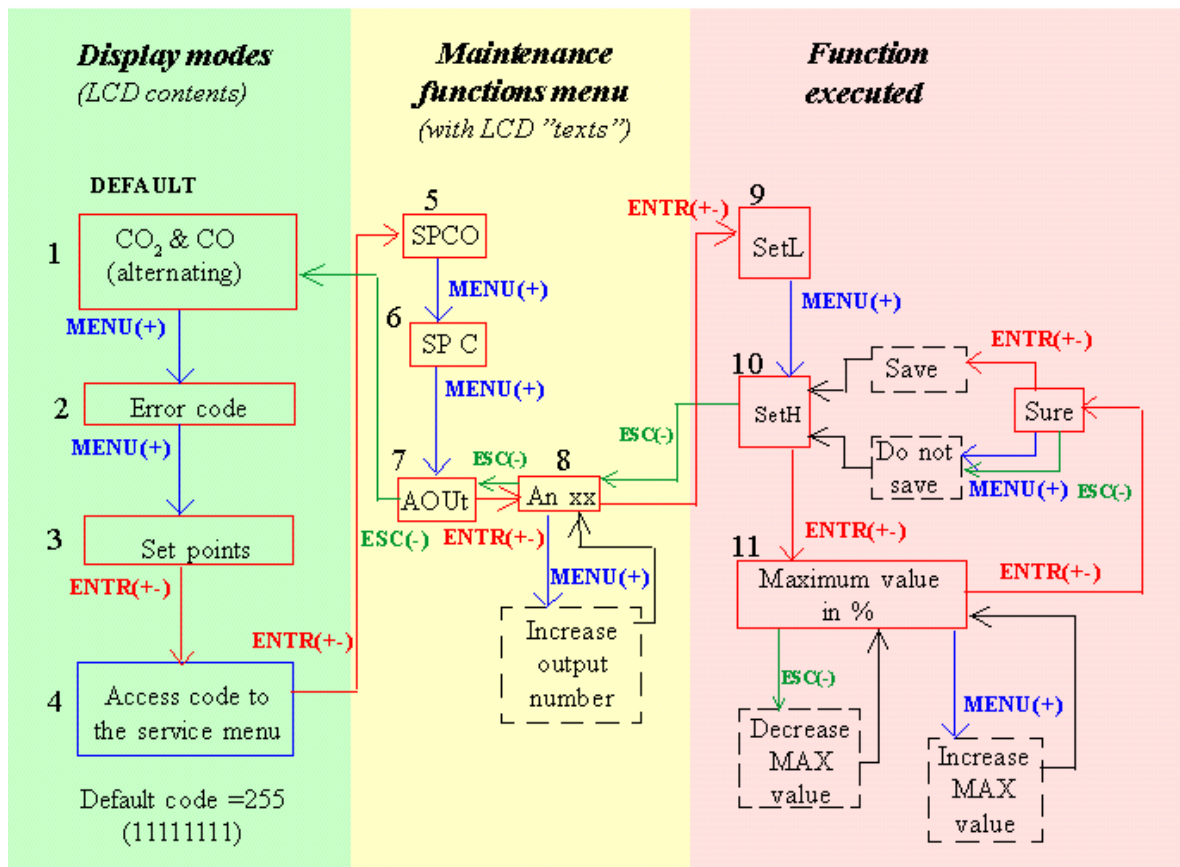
Display modes
(LCD contents)

DEFAULT

1
$CO_2$ & CO
(alternating)

MENU(+)

2
Error code

MENU(+)

3
Set points

ENTR(+-)

4
Access code to the service menu

Default code =255
(11111111)

Maintenance functions menu
(with LCD "texts")

ENTR(+-)

5
SPCO

MENU(+)

6
SP C

MENU(+)

7
AOUt

ESC(-)

8
An xx

ESC(-)

ENTR(+-)

MENU(+)

Increase output number

Function executed

ENTR(+-)

9
SetL

MENU(+)

ESC(-)

10
SetH

Save

ENTR(+-)

Sure

Do not save

MENU(+)

ESC(-)

ENTR(+-)

11
Maximum value in %

ENTR(+-)

ESC(-)

Decrease MAX value

MENU(+)

Increase MAX value